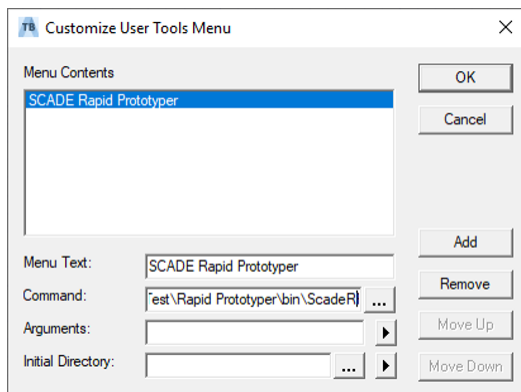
TB Customize User Tools Menu

Menu Contents

SCADE Rapid Prototyper

OK

Cancel

Menu Text: SCADE Rapid Prototyper

Command: 'est\Rapid Prototyper\bin\ScadeR ...

Arguments:

Initial Directory: ...

Add

Remove

Move Up

Move Down